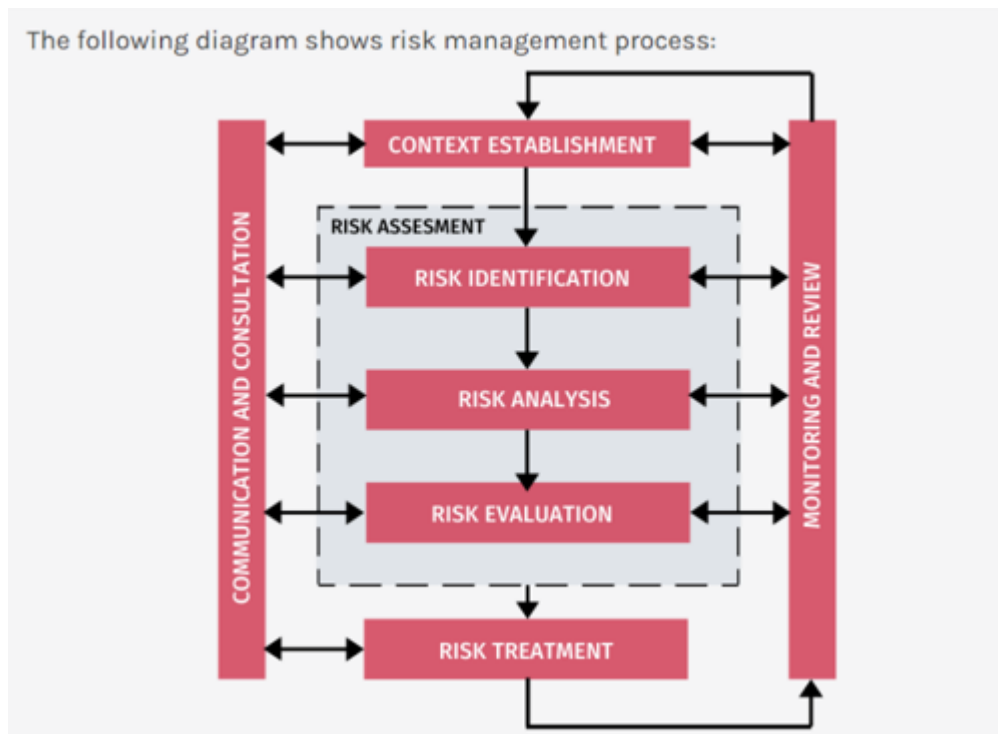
The following diagram shows risk management process:

COMMUNICATION AND CONSULTATION

CONTEXT ESTABLISHMENT

RISK ASSESMENT

RISK IDENTIFICATION

RISK ANALYSIS

RISK EVALUATION

RISK TREATMENT

MONITORING AND REVIEW